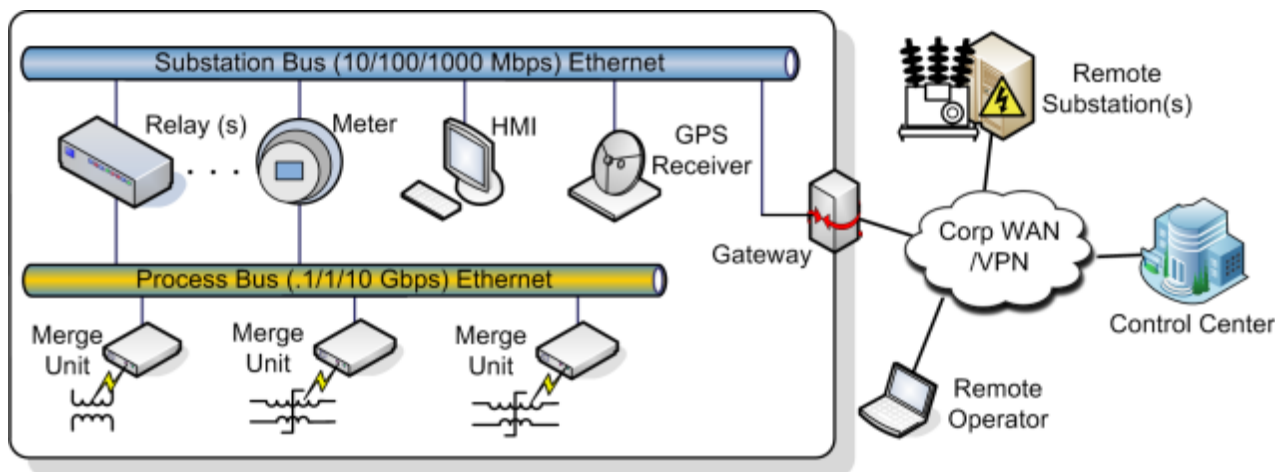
Substation Bus (10/100/1000 Mbps) Ethernet

Relay (s)

Meter

HMI

GPS Receiver

Remote Substation(s)

Gateway

Corp WAN /VPN

Control Center

Process Bus (.1/1/10 Gbps) Ethernet

Merge Unit

Merge Unit

Merge Unit

Remote Operator